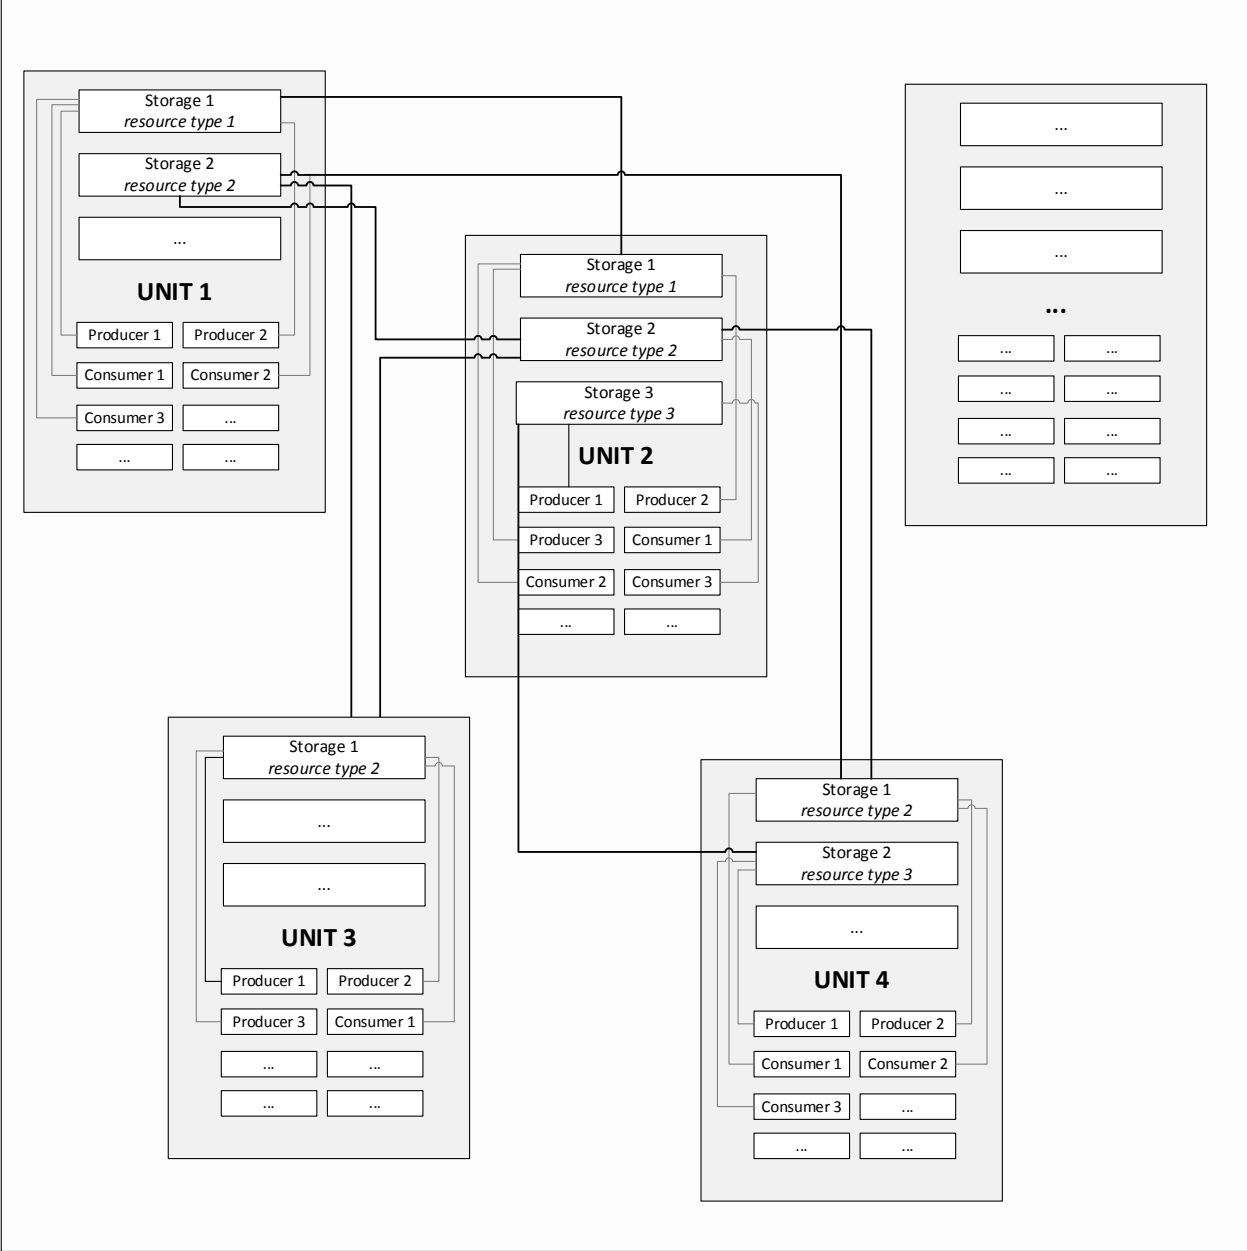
Storage 1
*resource type 1*

Storage 2
*resource type 2*

...

**UNIT 1**

Producer 1
Producer 2
Consumer 1
Consumer 2
Consumer 3
...
...
...

...
...
...
**...**
...
...
...
...
...
...
...
...

Storage 1
*resource type 1*

Storage 2
*resource type 2*

Storage 3
*resource type 3*

**UNIT 2**

Producer 1
Producer 2
Producer 3
Consumer 1
Consumer 2
Consumer 3
...
...

Storage 1
*resource type 2*

...

...

**UNIT 3**

Producer 1
Producer 2
Producer 3
Consumer 1
...
...
...
...

Storage 1
*resource type 2*

Storage 2
*resource type 3*

...

**UNIT 4**

Producer 1
Producer 2
Consumer 1
Consumer 2
Consumer 3
...
...
...